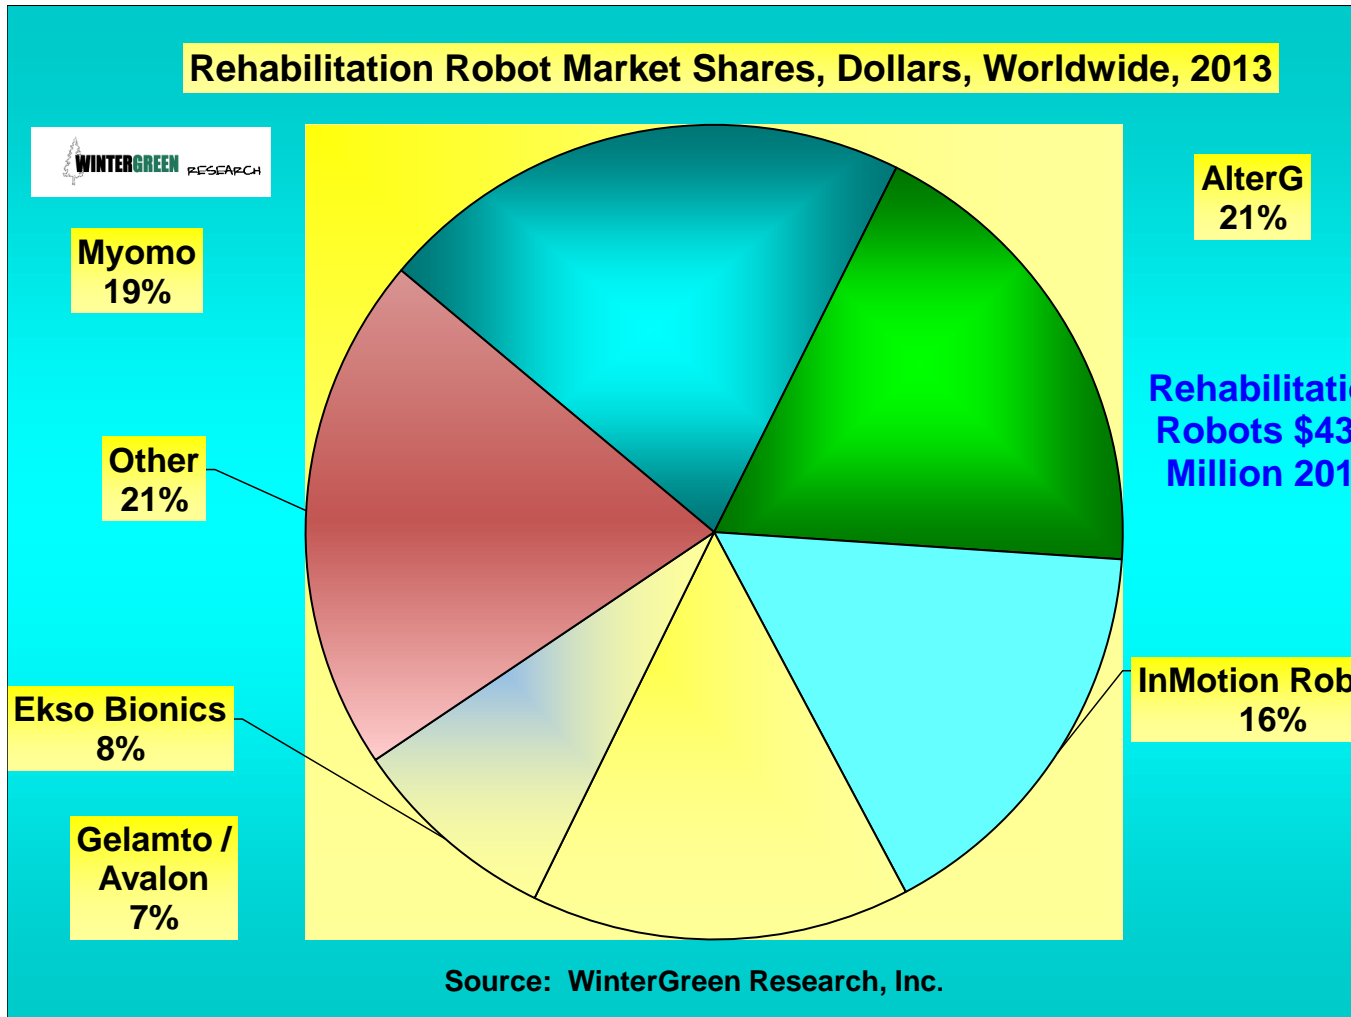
Rehabilitation Robot Market Shares, Dollars, Worldwide, 2013

WINTERGREEN RESEARCH

Myomo
19%

AlterG
21%

Rehabilitati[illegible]
Robots $43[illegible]
Million 201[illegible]

Other
21%

InMotion Rob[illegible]
16%

Ekso Bionics
8%

Gelamto /
Avalon
7%

Source: WinterGreen Research, Inc.